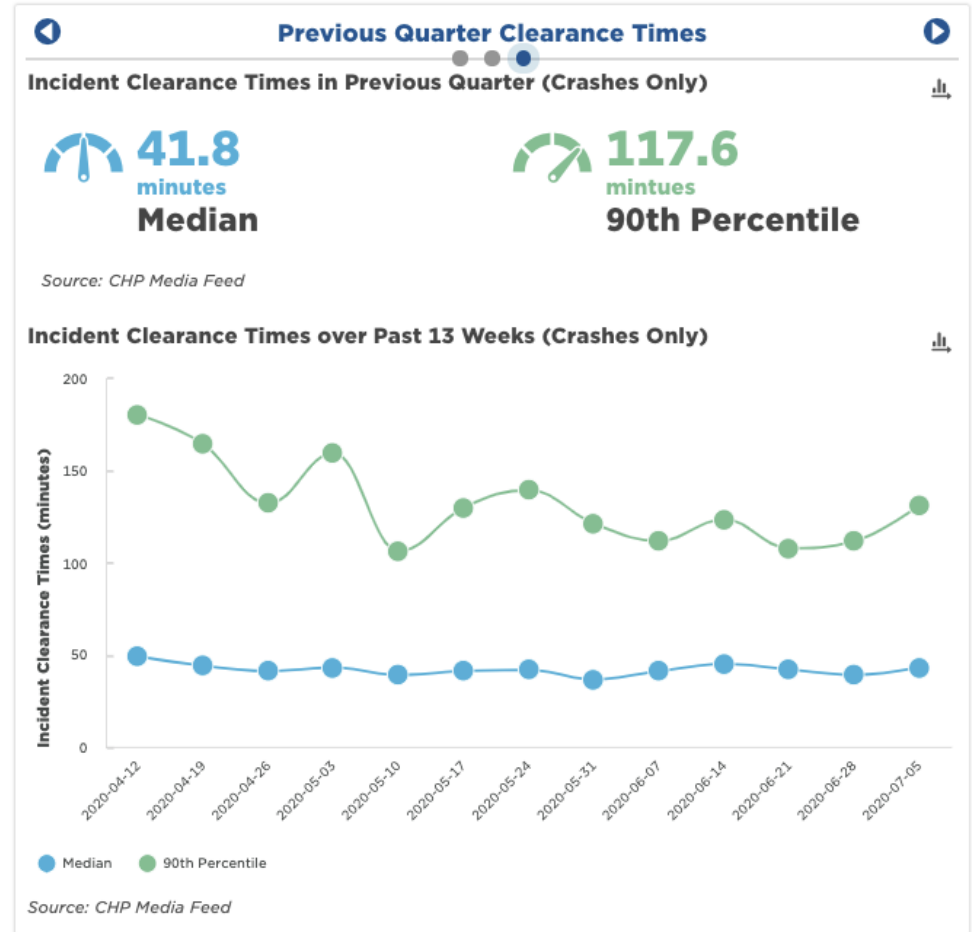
Previous Quarter Clearance Times

Incident Clearance Times in Previous Quarter (Crashes Only)

41.8
minutes
Median

117.6
mintues
90th Percentile

Source: CHP Media Feed

Incident Clearance Times over Past 13 Weeks (Crashes Only)

200
150
100
50
0

Incident Clearance Times (minutes)

2020-04-12
2020-04-19
2020-04-26
2020-05-03
2020-05-10
2020-05-17
2020-05-24
2020-05-31
2020-06-07
2020-06-14
2020-06-21
2020-06-28
2020-07-05

Median
90th Percentile

Source: CHP Media Feed